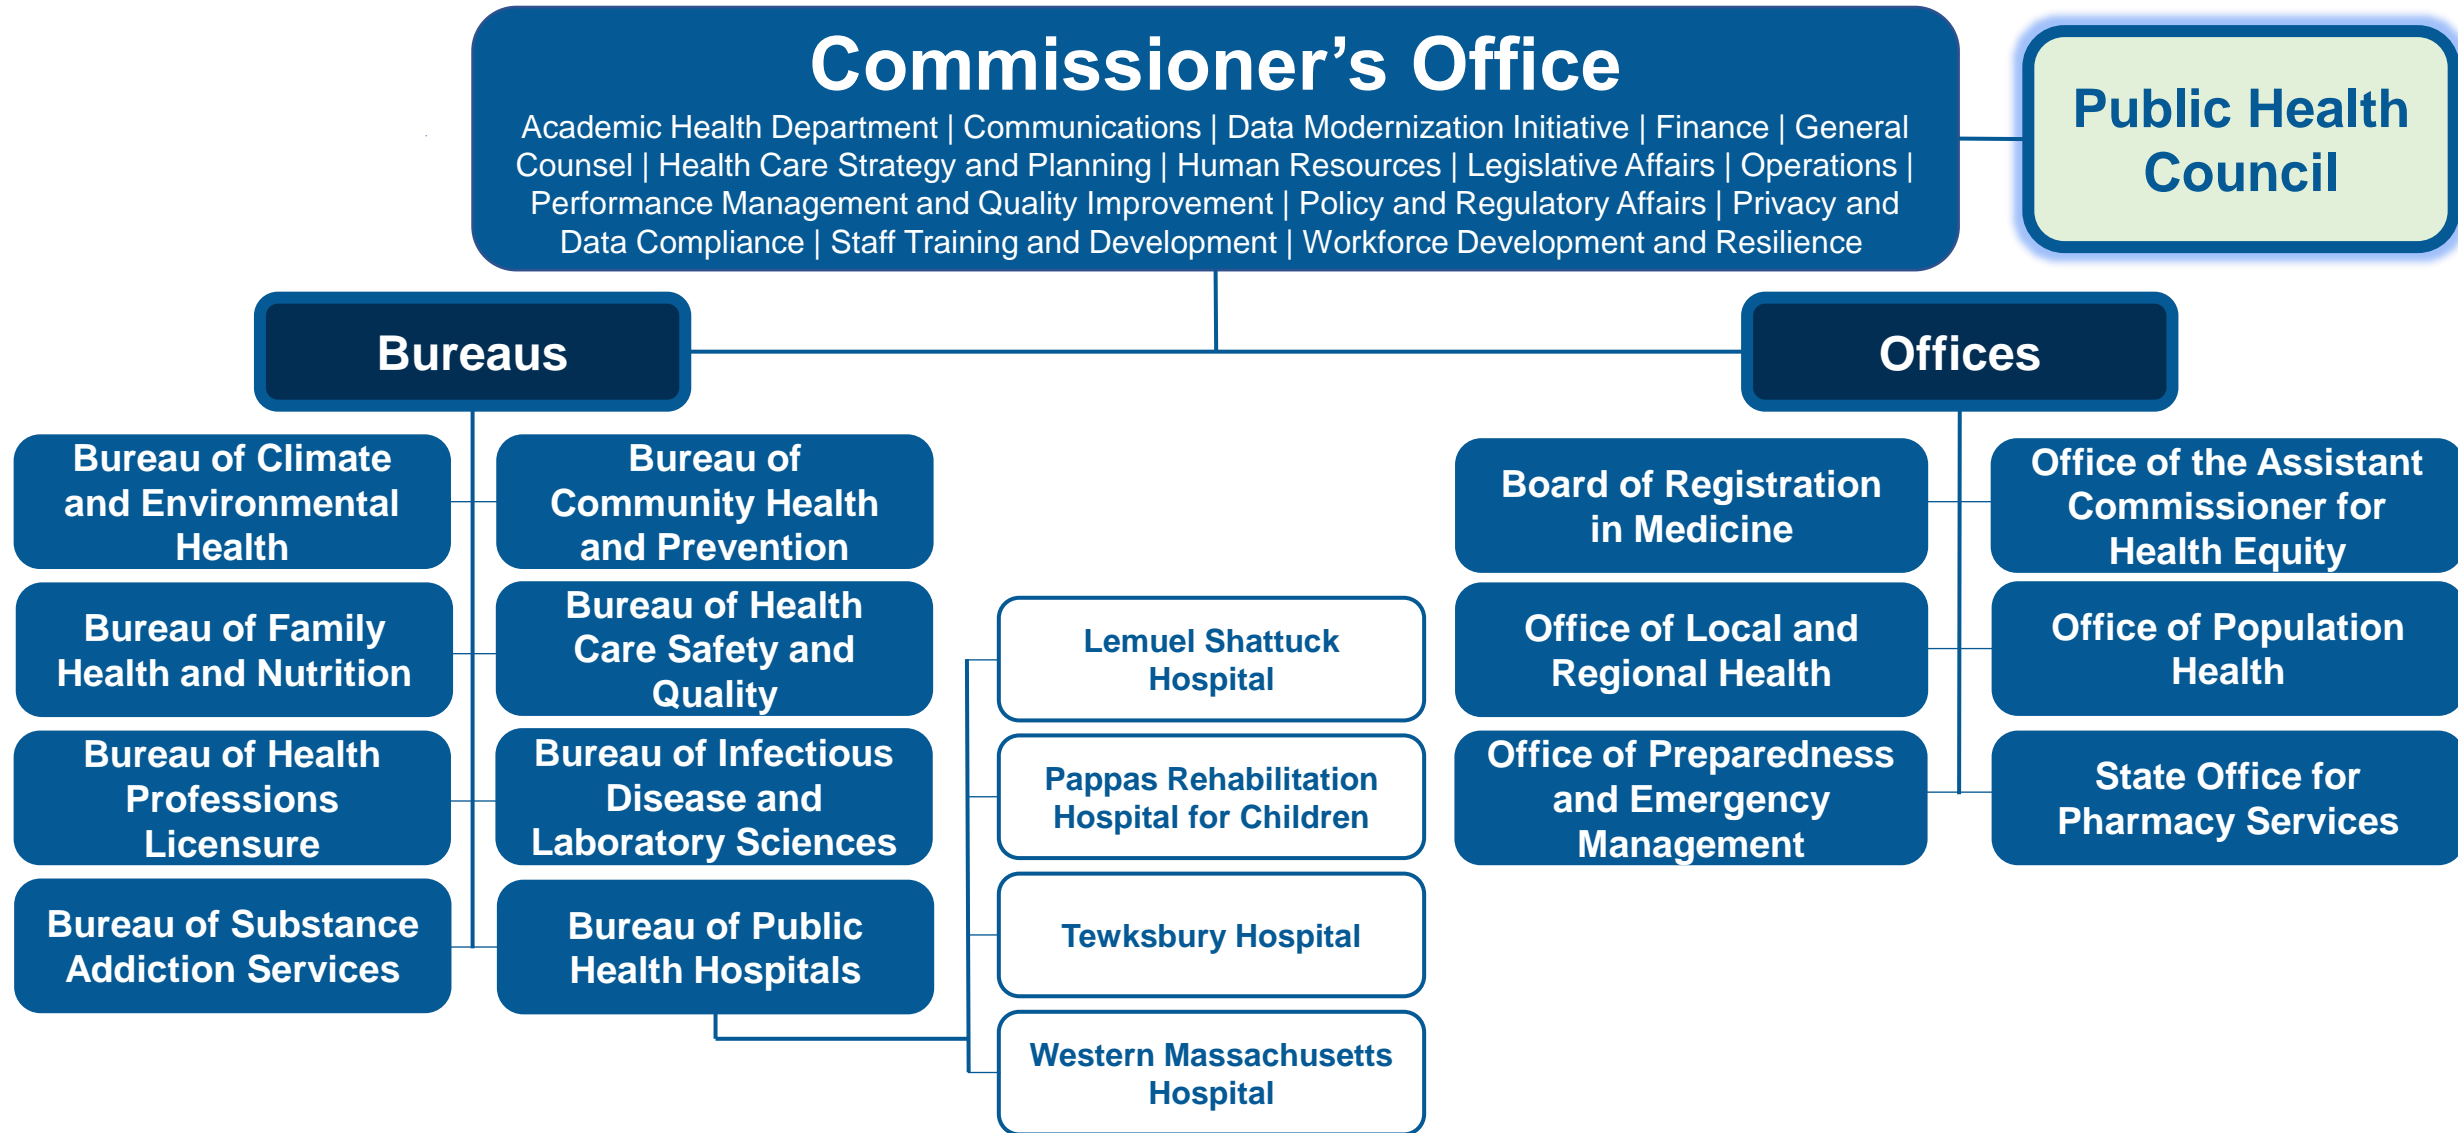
Commissioner’s Office

Academic Health Department | Communications | Data Modernization Initiative | Finance | General Counsel | Health Care Strategy and Planning | Human Resources | Legislative Affairs | Operations | Performance Management and Quality Improvement | Policy and Regulatory Affairs | Privacy and Data Compliance | Staff Training and Development | Workforce Development and Resilience

Public Health Council

Bureaus

Bureau of Climate and Environmental Health

Bureau of Community Health and Prevention

Bureau of Family Health and Nutrition

Bureau of Health Care Safety and Quality

Bureau of Health Professions Licensure

Bureau of Infectious Disease and Laboratory Sciences

Bureau of Substance Addiction Services

Bureau of Public Health Hospitals

Lemuel Shattuck Hospital

Pappas Rehabilitation Hospital for Children

Tewksbury Hospital

Western Massachusetts Hospital

Offices

Board of Registration in Medicine

Office of the Assistant Commissioner for Health Equity

Office of Local and Regional Health

Office of Population Health

Office of Preparedness and Emergency Management

State Office for Pharmacy Services